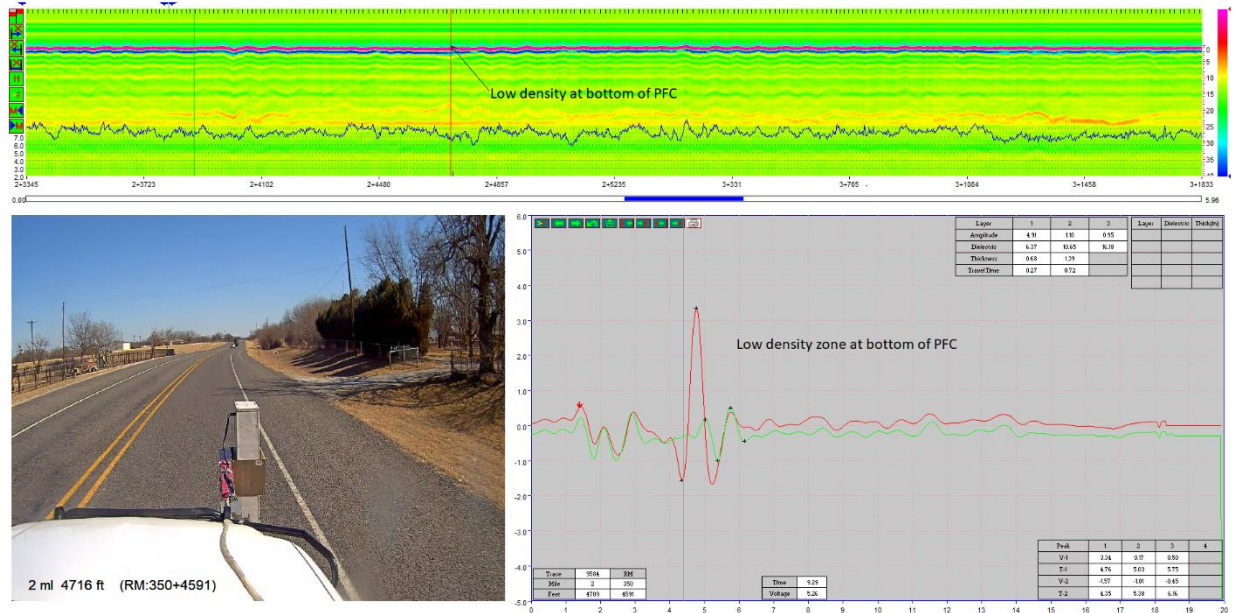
Low density at bottom of PFC

0
5
10
15
20
25
30
35
40

7.0
6.0
5.0
4.0
3.0
2.0

2+3345 2+3723 2+4102 2+4480 2+4857 2+5235 3+331 3+705 3+1084 3+1458 3+1833

0.00 5.96

| Layer | 1 | 2 | 3 |
|---|---|---|---|
| Amplitude | 4.91 | 3.10 | 0.95 |
| Dielectric | 6.37 | 10.65 | 16.10 |
| Thickness | 0.68 | 1.39 | |
| Travel Time | 0.27 | 0.72 | |

| Layer | Dielectric | Thick(in) |
|---|---|---|
| | | |

Low density zone at bottom of PFC

6.0
5.0
4.0
3.0
2.0
1.0
0.0
-1.0
-2.0
-3.0
-4.0
-5.0

0 1 2 3 4 5 6 7 8 9 10 11 12 13 14 15 16 17 18 19 20

| Trace | 9594 | RM |
|---|---|---|
| Mile | 2 | 350 |
| Feet | 4709 | 4591 |

| Time | 9.29 |
|---|---|
| Voltage | 5.26 |

| Peak | 1 | 2 | 3 | 4 |
|---|---|---|---|---|
| V-1 | 3.34 | 0.57 | 0.50 | |
| T-1 | 4.76 | 5.03 | 5.75 | |
| V-2 | -1.57 | -1.01 | -0.45 | |
| T-2 | 4.35 | 5.38 | 6.16 | |

2 ml 4716 ft (RM:350+4591)